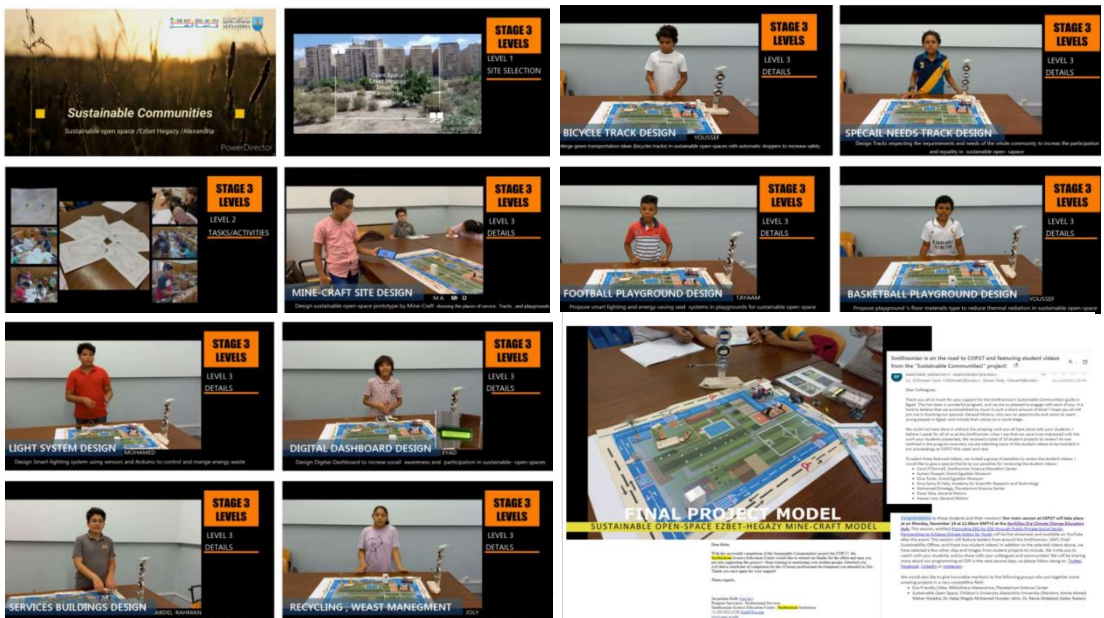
Sustainable Communities

Sustainable open space /Ezbet Hegazy /Alexandria

PowerDirector

STAGE 3 LEVELS

LEVEL 1

SITE SELECTION

Open Space Ezbet Hegazy

STAGE 3 LEVELS

LEVEL 3

DETAILS

BICYCLE TRACK DESIGN

YOUSSEF

STAGE 3 LEVELS

LEVEL 3

DETAILS

SPECAIL NEEDS TRACK DESIGN

Design Tracks respecting the requirements and needs of the whole community to increase the participation and equality in sustainable open space

STAGE 3 LEVELS

LEVEL 2

TASKS/ACTIVITIES

STAGE 3 LEVELS

LEVEL 3

DETAILS

MINE-CRAFT SITE DESIGN

MA D

Design sustainable open-space prototype by Mine-Craft

STAGE 3 LEVELS

LEVEL 3

DETAILS

FOOTBALL PLAYGROUND DESIGN

TAYAAM

Propose smart lighting and energy-saving seat systems in playgrounds for sustainable open-space

STAGE 3 LEVELS

LEVEL 3

DETAILS

BASKETBALL PLAYGROUND DESIGN

YOUSSEF

STAGE 3 LEVELS

LEVEL 3

DETAILS

LIGHT SYSTEM DESIGN

MOHAMED

Design Smart-lighting system using sensors and Arduino to control and mange energy waste

STAGE 3 LEVELS

LEVEL 3

DETAILS

DIGITAL DASHBOARD DESIGN

EYAD

Design Digital-Dashboard to increase social awarneness and participation in sustainable- open spaces

STAGE 3 LEVELS

LEVEL 3

DETAILS

SERVICES BUILDINGS DESIGN

ABDEL-RAHMAN

STAGE 3 LEVELS

LEVEL 3

DETAILS

RECYCLING , WEAST MANEGMENT

JOLY

FINAL PROJECT MODEL

SUSTAINABLE OPEN-SPACE EZBET-HEGAZY MINE-CRAFT MODEL

Smithsonian is on the road to COP27 and featuring student videos from the "Sustainable Communities" project!

Dear Colleagues,

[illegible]

Dear Hoda,

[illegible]

Thank you,